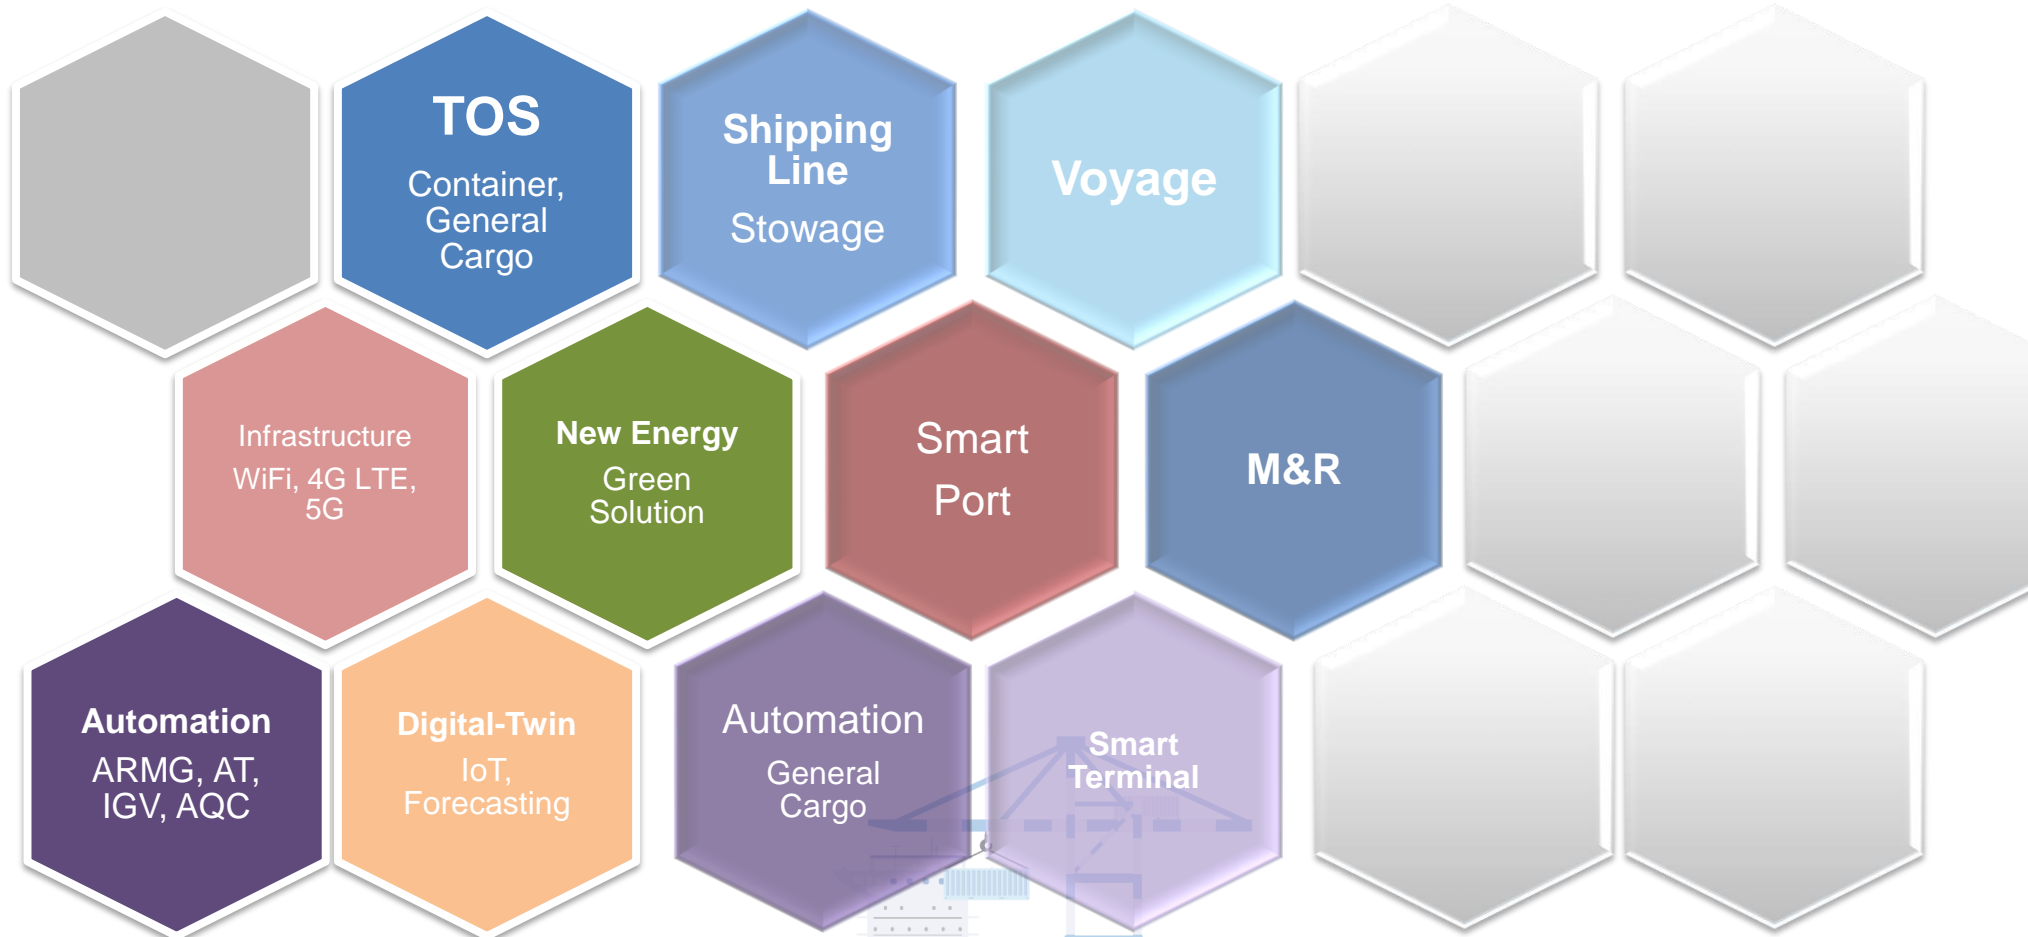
TOS
Container, General Cargo

Shipping Line
Stowage

Voyage

Infrastructure
WiFi, 4G LTE, 5G

New Energy
Green Solution

Smart Port

M&R

Automation
ARMG, AT, IGV, AQC

Digital-Twin
IoT, Forecasting

Automation
General Cargo

Smart Terminal